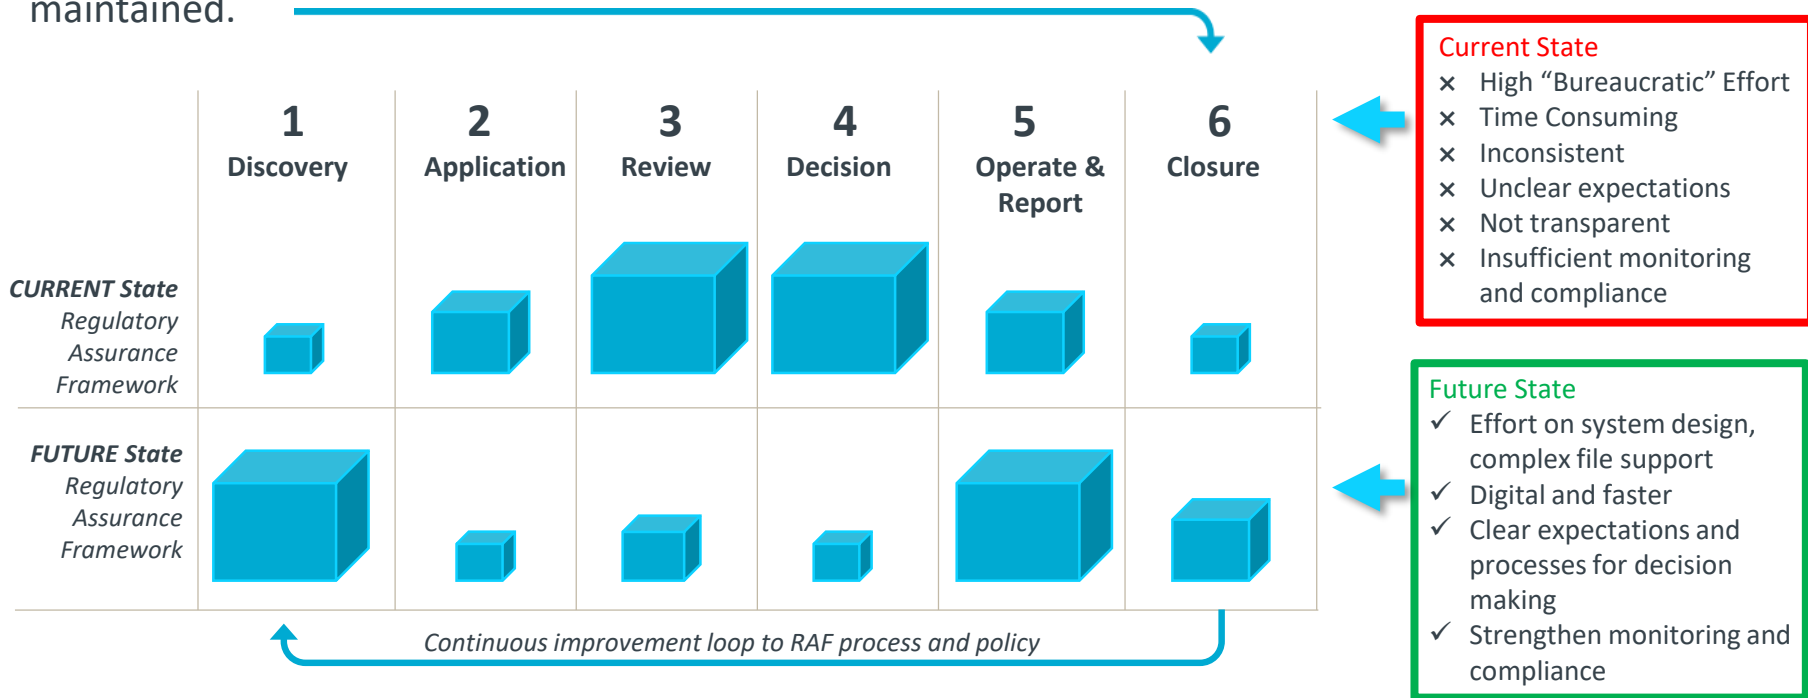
maintained.

| | 1 Discovery | 2 Application | 3 Review | 4 Decision | 5 Operate & Report | 6 Closure |
|---|---|---|---|---|---|---|
| *CURRENT State Regulatory Assurance Framework* | | | | | | |
| *FUTURE State Regulatory Assurance Framework* | | | | | | |

*Continuous improvement loop to RAF process and policy*

Current State
× High “Bureaucratic” Effort
× Time Consuming
× Inconsistent
× Unclear expectations
× Not transparent
× Insufficient monitoring and compliance

Future State
✓ Effort on system design, complex file support
✓ Digital and faster
✓ Clear expectations and processes for decision making
✓ Strengthen monitoring and compliance